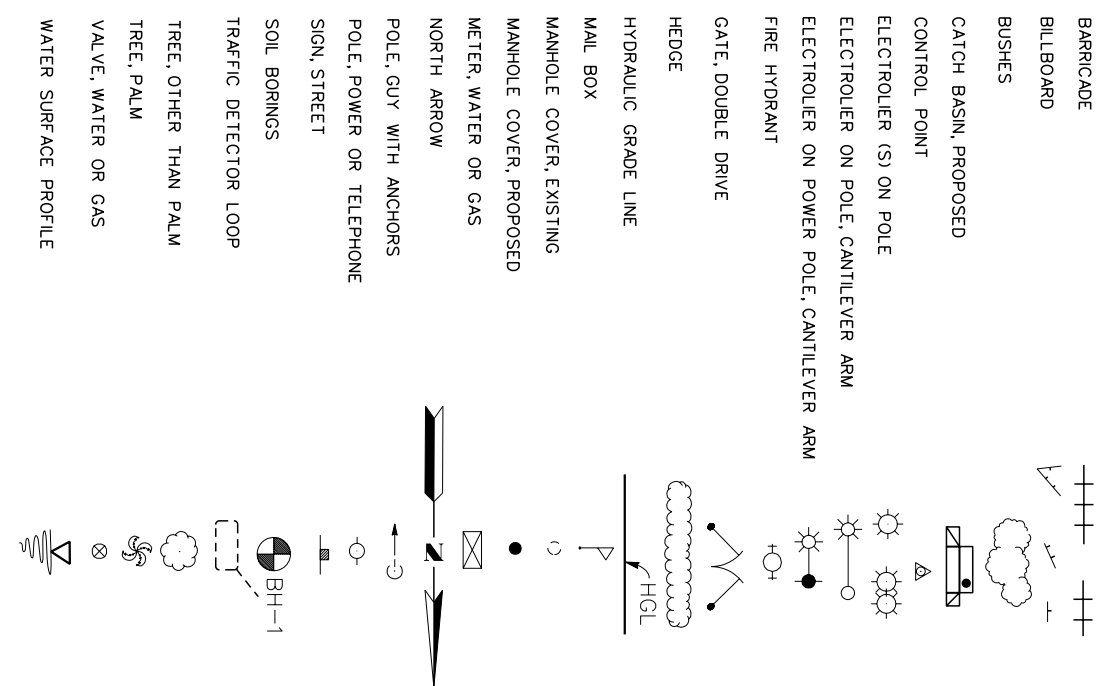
BARRICADE
BILLBOARD
BUSHES
CATCH BASIN, PROPOSED
CONTROL POINT
ELECTROLIER (S) ON POLE
ELECTROLIER ON POLE, CANTILEVER ARM
ELECTROLIER ON POWER POLE, CANTILEVER ARM
FIRE HYDRANT
GATE, DOUBLE DRIVE
HEDGE
HYDRAULIC GRADE LINE
MAIL BOX
MANHOLE COVER, EXISTING
MANHOLE COVER, PROPOSED
METER, WATER OR GAS
NORTH ARROW
POLE, GUY WITH ANCHORS
POLE, POWER OR TELEPHONE
SIGN, STREET
SOIL BORINGS
TRAFFIC DETECTOR LOOP
TREE, OTHER THAN PALM
TREE, PALM
VALVE, WATER OR GAS
WATER SURFACE PROFILE

HGL
N
BH-1